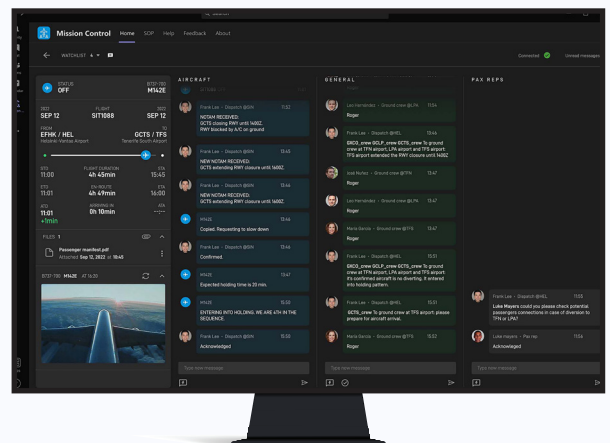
Mission Control Home SOP Help Feedback About

WATCHLIST

Connected Unread messages

STATUS
OFF

B737-700
M142E

2022
SEP 12

FLIGHT
SIT1088

2022
SEP 12

FROM
EFHK / HEL
Helsinki-Vantaa Airport

TO
GCTS / TFS
Tenerife South Airport

STD
11:00

FLIGHT DURATION
4h 45min

STA
15:45

ETD
11:01

EN ROUTE
4h 49min

ETA
16:00

ATD
11:01
+1min

ARRIVING IN
0h 10min

ATA

FILES 1

Passenger manifest.pdf
Attached Sep 12, 2022 at 10:45

B737-700 M142E AT 14:30

AIRCRAFT

Frank Lee · Dispatch @DN 11:02
NOTAM RECEIVED:
GCTS closing RWY until 1400Z.
RWY blocked by A/C on ground

Frank Lee · Dispatch @DN 13:45
NEW NOTAM RECEIVED:
GCTS extending RWY closure until 1600Z.

Frank Lee · Dispatch @DN 13:46
NEW NOTAM RECEIVED:
GCTS extending RWY closure until 1600Z.

M142E 13:46
Copied. Requesting to slow down

Frank Lee · Dispatch @DN 13:46
Confirmed.

M142E 13:47
Expected holding time is 20 min.

M142E 15:33
ENTERING INTO HOLDING. WE ARE 4TH IN THE SEQUENCE.

Frank Lee · Dispatch @DN 15:30
Acknowledged

Type new message

GENERAL

Leo Hernandez · Ground crew @LPA 11:54
Roger

Frank Lee · Dispatch @HEL 13:46
GXCO_crew GCLP_crew GCTS_crew To ground crew at TFN airport, LPA airport and TFS airport: TFS airport extended the RWY closure until 1600Z

José Nuñez · Ground crew @TFN 13:47
Roger

Leo Hernandez · Ground crew @LPA 13:47
Roger

Maria Garcia · Ground crew @TFS 13:47
Roger

Frank Lee · Dispatch @HEL 15:51
GXCO_crew GCLP_crew GCTS_crew To ground crew at TFN airport, LPA airport and TFS airport: It's confirmed aircraft is re-diverting. It entered into holding pattern.

Frank Lee · Dispatch @HEL 15:51
GCTS_crew To ground crew at TFS airport: please prepare for aircraft arrival.

Maria Garcia · Ground crew @TFS 15:52
Roger

Type new message

PAX REPS

Frank Lee · Dispatch @HEL 11:55
Luke Meyers could you please check potential passengers connections in case of diversion to TFN or LPA?

Luke Meyers · Pax rep 11:56
Acknowledged

Type new message